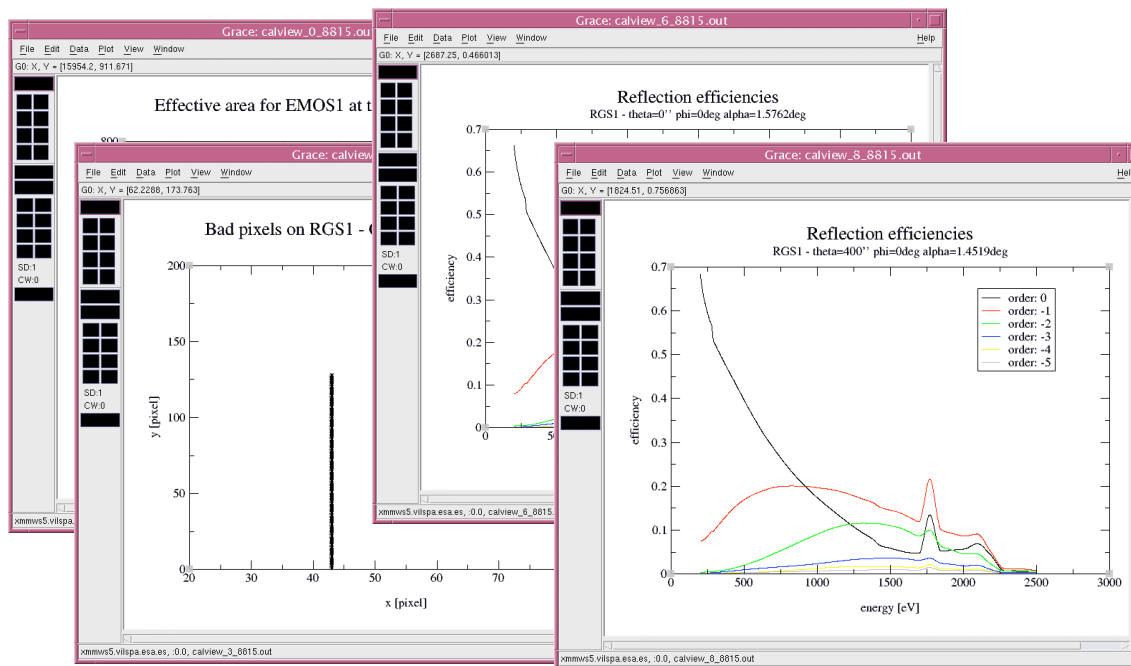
Grace: calview_0_8815.out

File Edit Data Plot View Window

G0: X, Y = [15954.2, 911.671]

Effective area for EMOS1 at t

800

SD:1
CW:0

xmmws5.vilspa.esa.es, :0.0

Grace: calview_6_8815.out

File Edit Data Plot View Window Help

G0: X, Y = [2687.25, 0.466013]

Reflection efficiencies

RGS1 - theta=0'' phi=0deg alpha=1.5762deg

0.7
0.6
0.5
0.4
0.3
0.2
0.1
0

efficiency

0 50

SD:1
CW:0

xmmws5.vilspa.esa.es, :0.0, calview_6_8815.

Grace: calview

File Edit Data Plot View Window

G0: X, Y = [62.2288, 173.763]

Bad pixels on RGS1 - C

200
150
100
50
0

y [pixel]

20 30 40 50 60 70

x [pixel]

SD:1
CW:0

xmmws5.vilspa.esa.es, :0.0, calview_3_8815.out

Grace: calview_8_8815.out

File Edit Data Plot View Window Hel

G0: X, Y = [1824.51, 0.756663]

Reflection efficiencies

RGS1 - theta=400'' phi=0deg alpha=1.4519deg

order: 0
order: -1
order: -2
order: -3
order: -4
order: -5

0.7
0.6
0.5
0.4
0.3
0.2
0.1
0

efficiency

0 500 1000 1500 2000 2500 3000

energy [eV]

SD:1
CW:0

xmmws5.vilspa.esa.es, :0.0, calview_8_8815.out